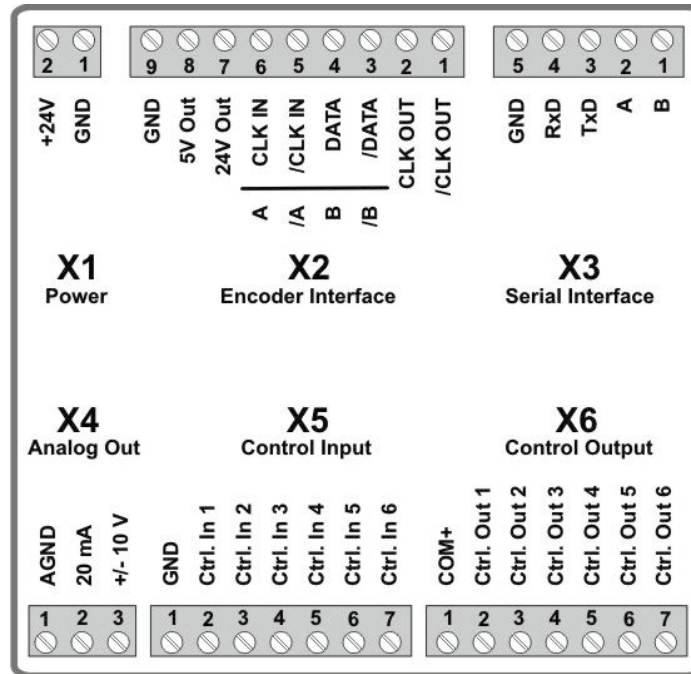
2 1
+24V GND

9 8 7 6 5 4 3 2 1
GND 5V Out 24V Out CLK IN /CLK IN DATA /DATA CLK OUT /CLK OUT
A /A B /B

5 4 3 2 1
GND RxD TxD A B

X1
Power

X2
Encoder Interface

X3
Serial Interface

X4
Analog Out

X5
Control Input

X6
Control Output

AGND 20 mA +/- 10 V
1 2 3

GND Ctrl. In 1 Ctrl. In 2 Ctrl. In 3 Ctrl. In 4 Ctrl. In 5 Ctrl. In 6
1 2 3 4 5 6 7

COM+ Ctrl. Out 1 Ctrl. Out 2 Ctrl. Out 3 Ctrl. Out 4 Ctrl. Out 5 Ctrl. Out 6
1 2 3 4 5 6 7